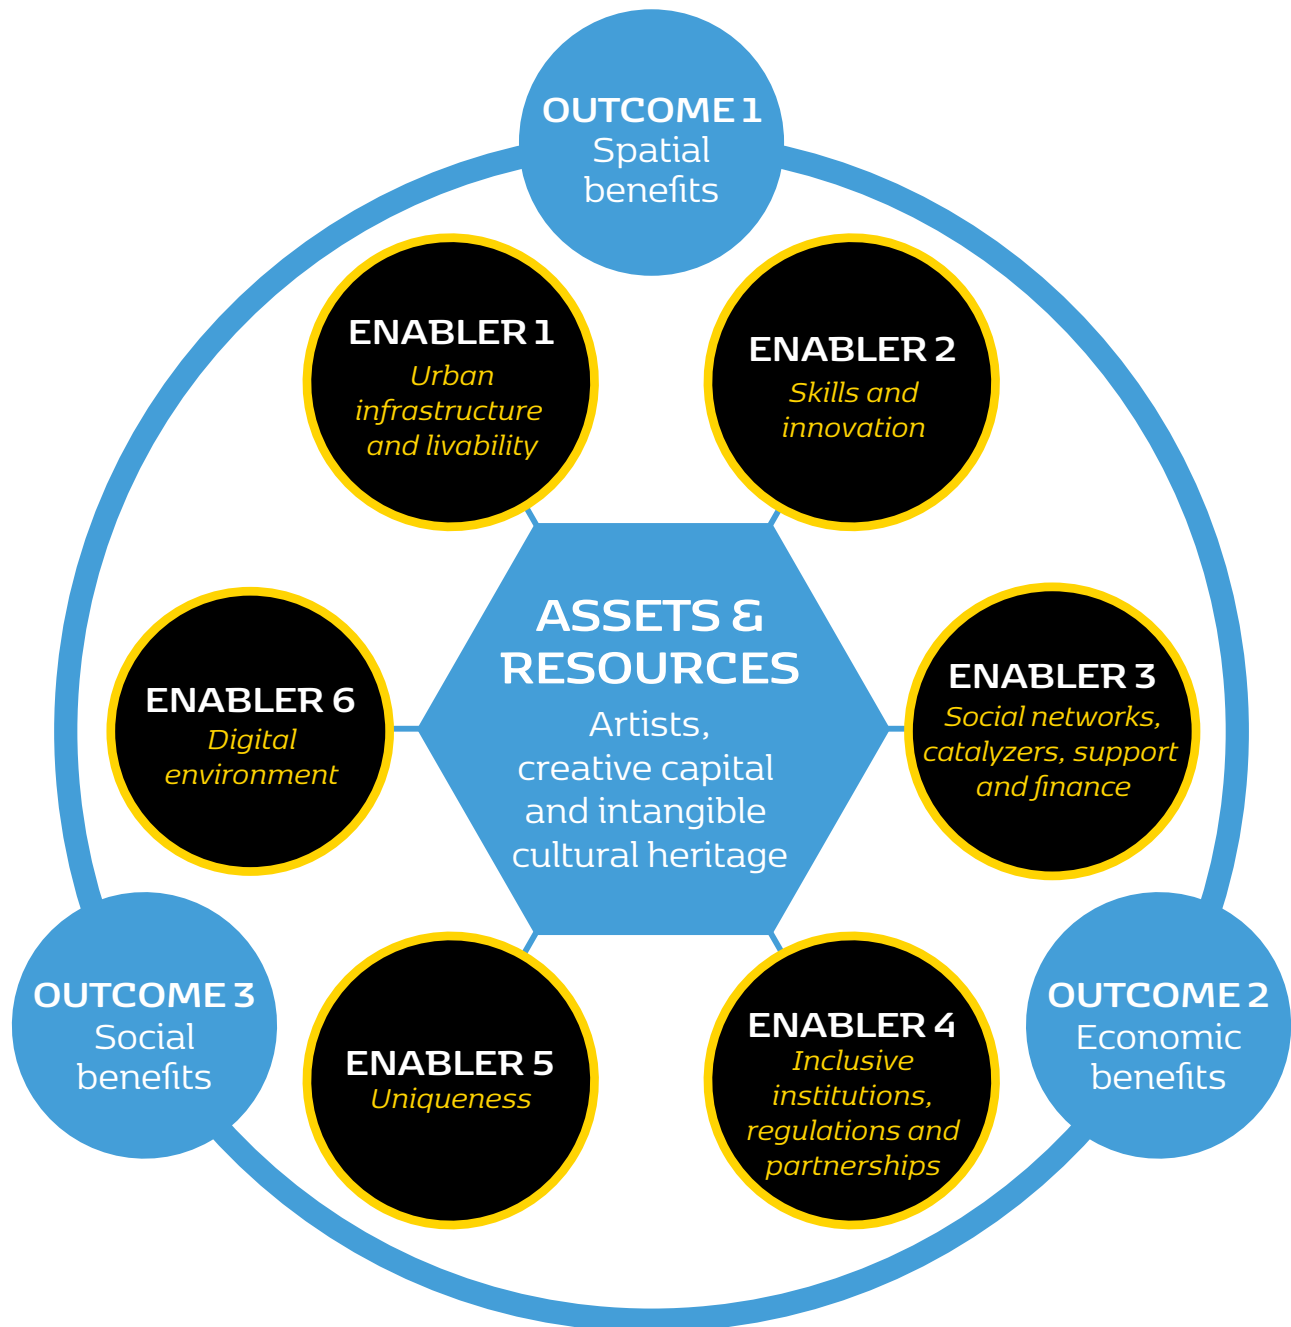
OUTCOME 1
Spatial benefits

ENABLER 1
Urban infrastructure and livability

ENABLER 2
Skills and innovation

ASSETS & RESOURCES
Artists, creative capital and intangible cultural heritage

ENABLER 6
Digital environment

ENABLER 3
Social networks, catalyzers, support and finance

OUTCOME 3
Social benefits

ENABLER 5
Uniqueness

ENABLER 4
Inclusive institutions, regulations and partnerships

OUTCOME 2
Economic benefits